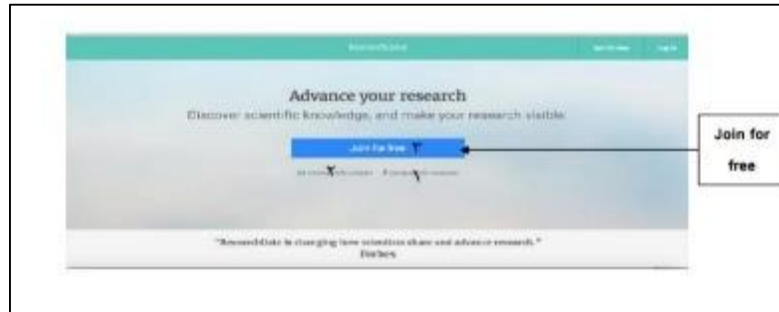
ResearchGate

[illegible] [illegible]

Advance your research

Discover scientific knowledge, and make your research visible

Join for free

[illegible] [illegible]

Join for free

"ResearchGate is changing how scientists share and advance research."

Forbes